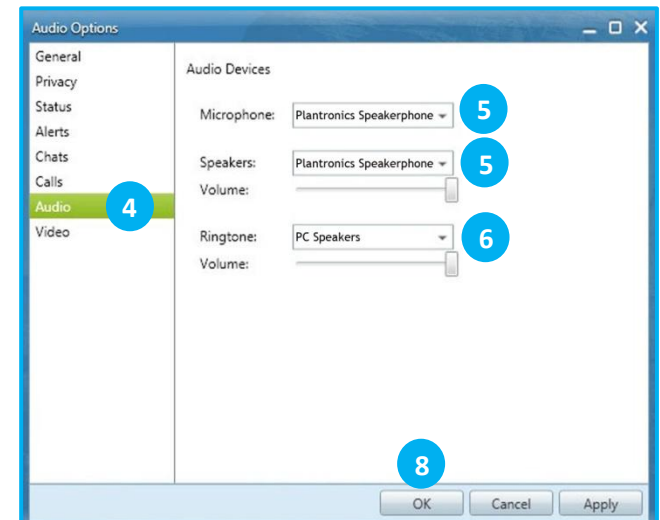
Audio Options

General
Privacy
Status
Alerts
Chats
Calls
Audio
Video

4

Audio Devices

Microphone: Plantronics Speakerphone
5

Speakers: Plantronics Speakerphone
5
Volume:

Ringtone: PC Speakers
6
Volume:

8

OK Cancel Apply